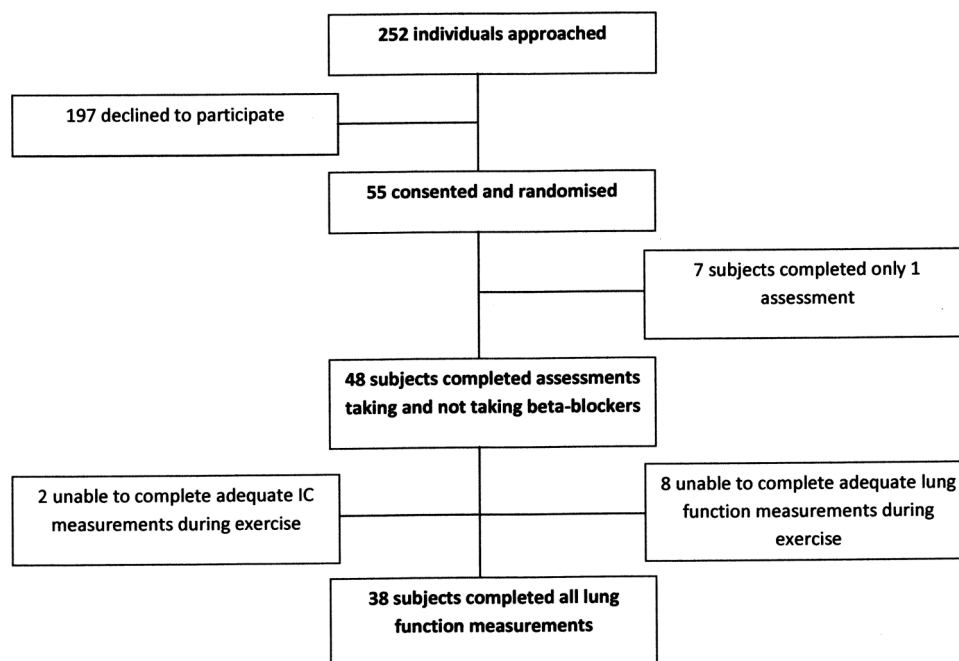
252 individuals approached

197 declined to participate

55 consented and randomised

7 subjects completed only 1 assessment

48 subjects completed assessments taking and not taking beta-blockers

2 unable to complete adequate IC measurements during exercise

8 unable to complete adequate lung function measurements during exercise

38 subjects completed all lung function measurements